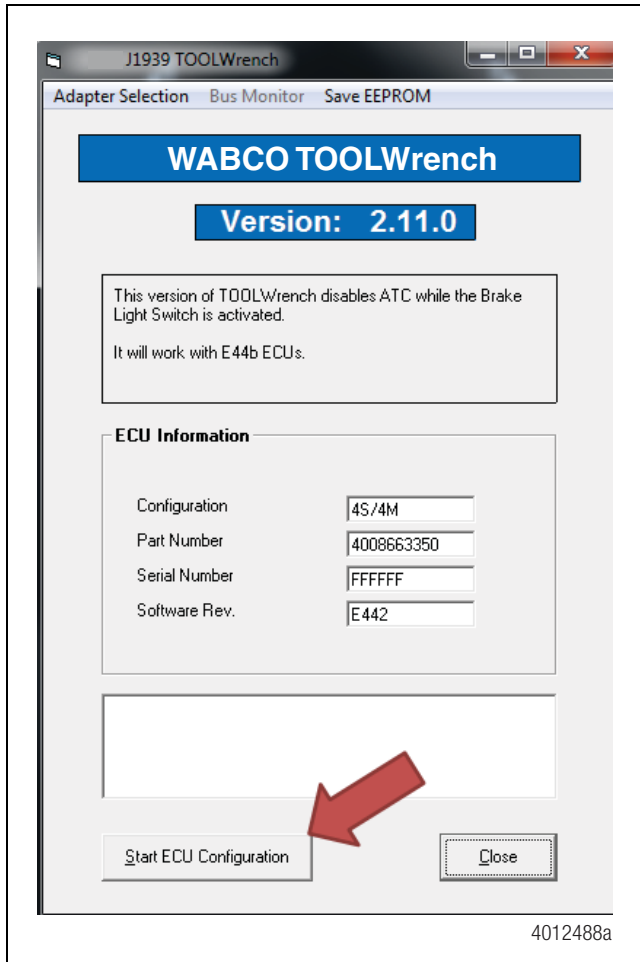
J1939 TOOLWrench

Adapter Selection Bus Monitor Save EEPROM

WABCO TOOLWrench

Version: 2.11.0

This version of TOOLWrench disables ATC while the Brake Light Switch is activated.

It will work with E44b ECUs.

ECU Information

Configuration 4S/4M
Part Number 4008663350
Serial Number FFFFFF
Software Rev. E442

Start ECU Configuration

Close

4012488a